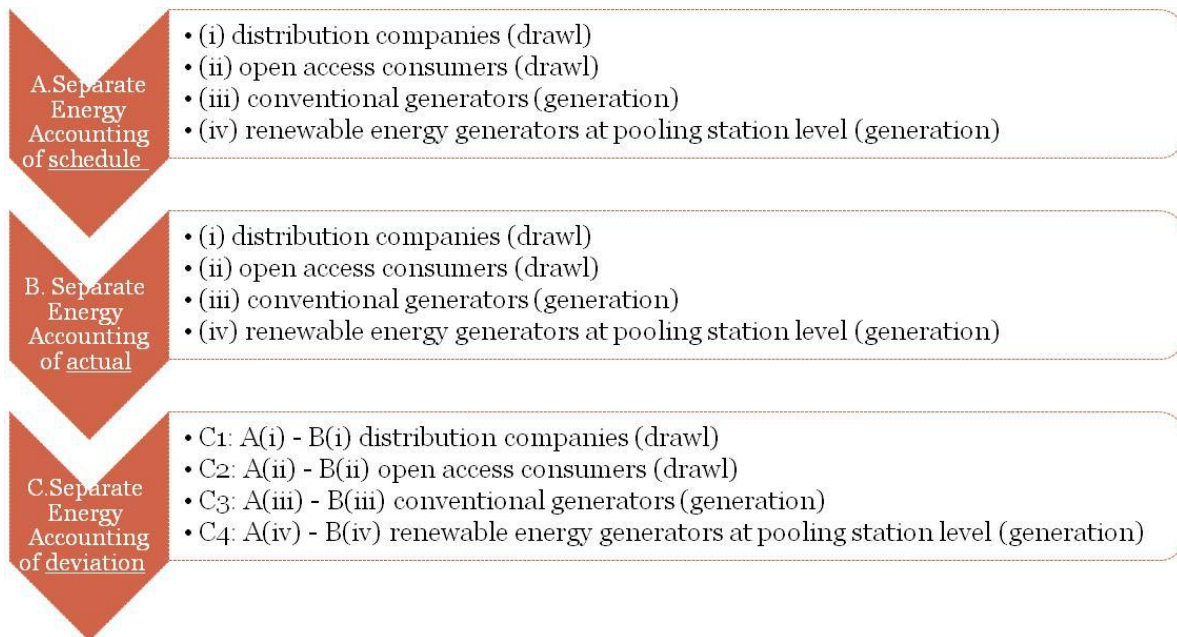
A.Separate Energy Accounting of schedule

• (i) distribution companies (drawl)
• (ii) open access consumers (drawl)
• (iii) conventional generators (generation)
• (iv) renewable energy generators at pooling station level (generation)

B. Separate Energy Accounting of actual

• (i) distribution companies (drawl)
• (ii) open access consumers (drawl)
• (iii) conventional generators (generation)
• (iv) renewable energy generators at pooling station level (generation)

C.Separate Energy Accounting of deviation

• C1: A(i) - B(i) distribution companies (drawl)
• C2: A(ii) - B(ii) open access consumers (drawl)
• C3: A(iii) - B(iii) conventional generators (generation)
• C4: A(iv) - B(iv) renewable energy generators at pooling station level (generation)